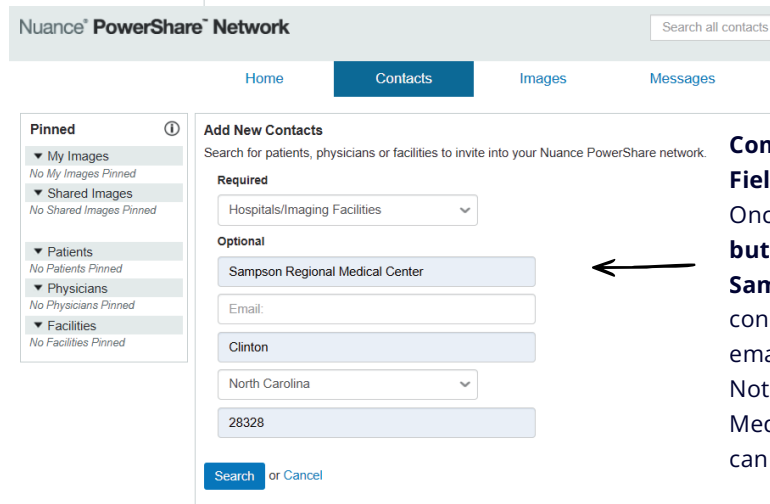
Nuance® PowerShare™ Network

Search all contacts

Home
Contacts
Images
Messages

Pinned

▼ My Images
No My Images Pinned
▼ Shared Images
No Shared Images Pinned

▼ Patients
No Patients Pinned
▼ Physicians
No Physicians Pinned
▼ Facilities
No Facilities Pinned

Add New Contacts

Search for patients, physicians or facilities to invite into your Nuance PowerShare network.

Required

Hospitals/Imaging Facilities

Optional

Sampson Regional Medical Center

Email:

Clinton

North Carolina

28328

Search or Cancel

Con
Fiel
Onc
but
San
con
ema
Not
Med
can